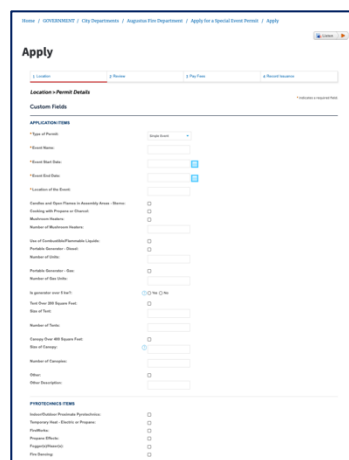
Home / GOVERNMENT / City Departments / Augustus Fire Department / Apply for a Special Event Permit / Apply

Apply

1 Location
2 Review
3 Pay Fees
4 Record Issuance

Location > Permit Details

Custom Fields

* indicates a required field

APPLICATION ITEMS

* Type of Permit:
Single Event

* Event Name:

* Event Start Date:

* Event End Date:

* Location of the Event:

Candles and Open Flames in Assembly Areas - Storms:

Cooking with Propane or Charcol:

Mushroom Heaters:

Number of Mushroom Heaters:

Use of Combustible/Flammable Liquids:

Portable Generator - Diesel:

Number of Units:

Portable Generator - Gas:

Number of Gas Units:

Is generator over 5 kw?:
Yes No

Tent Over 200 Square Feet:

Size of Tent:

Number of Tents:

Canopy Over 400 Square Feet:

Size of Canopy:

Number of Canopies:

Other:

Other Description:

PYROTECHNICS ITEMS

Indoor/Outdoor Proximate Pyrotechnics:

Temporary Heat - Electric or Propane:

FireWorks:

Propane Effects:

Poppers(Hazards):

Fire Dancing: